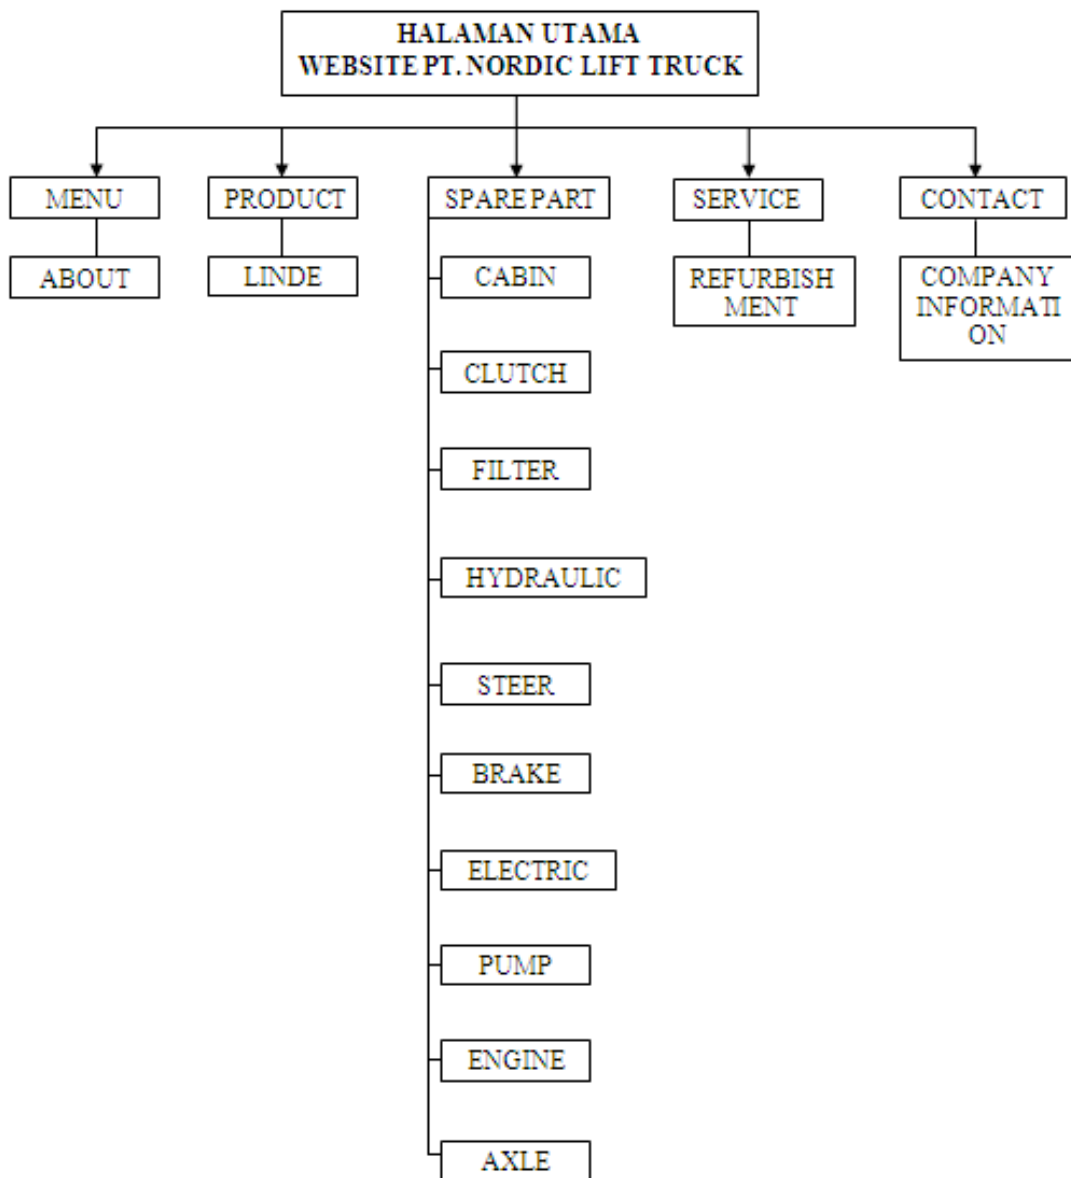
HALAMAN UTAMA
WEBSITE PT. NORDIC LIFT TRUCK

MENU

ABOUT

PRODUCT

LINDE

SPARE PART

CABIN

CLUTCH

FILTER

HYDRAULIC

STEER

BRAKE

ELECTRIC

PUMP

ENGINE

AXLE

SERVICE

REFURBISHMENT

CONTACT

COMPANY INFORMATION